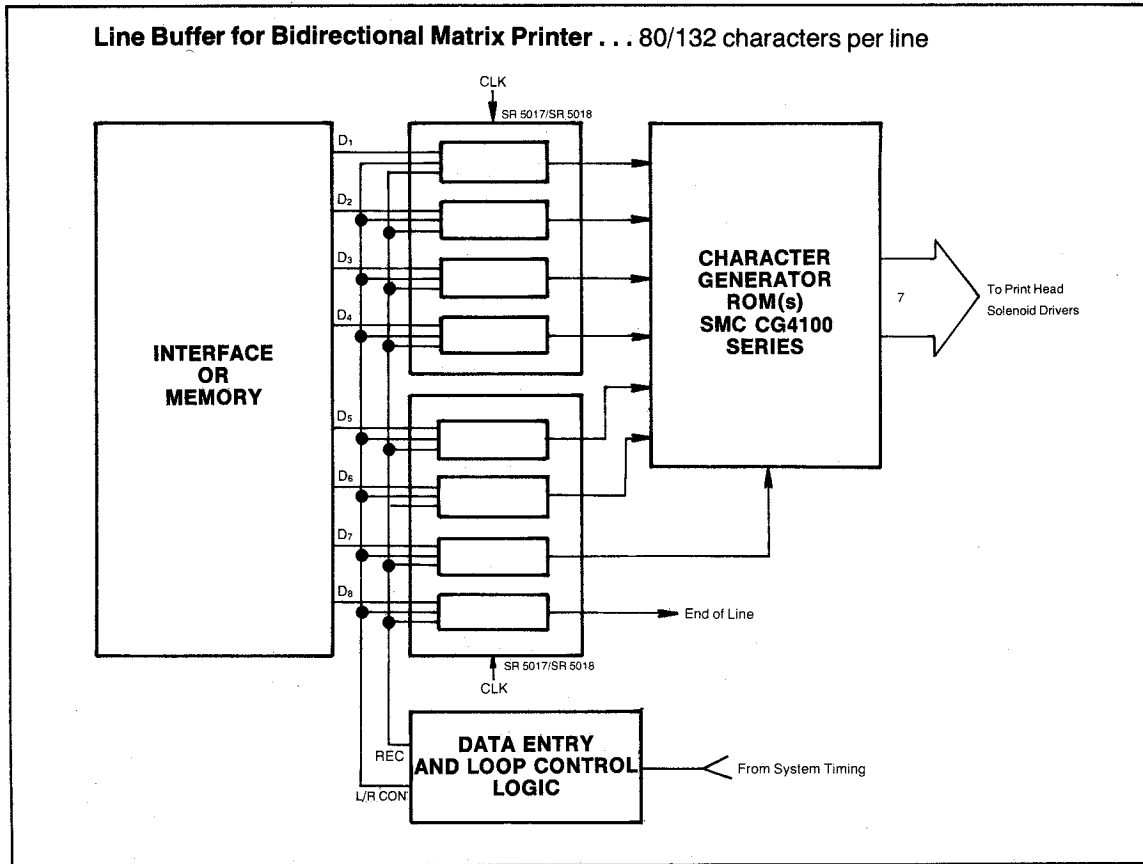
**Line Buffer for Bidirectional Matrix Printer . . .** 80/132 characters per line

CLK

SR 5017/SR 5018

$D_1$

$D_2$

$D_3$

$D_4$

INTERFACE OR MEMORY

$D_5$

$D_6$

$D_7$

$D_8$

CHARACTER GENERATOR ROM(s) SMC CG4100 SERIES

7

To Print Head Solenoid Drivers

End of Line

SR 5017/SR 5018

CLK

REC

L/R CONT

DATA ENTRY AND LOOP CONTROL LOGIC

From System Timing